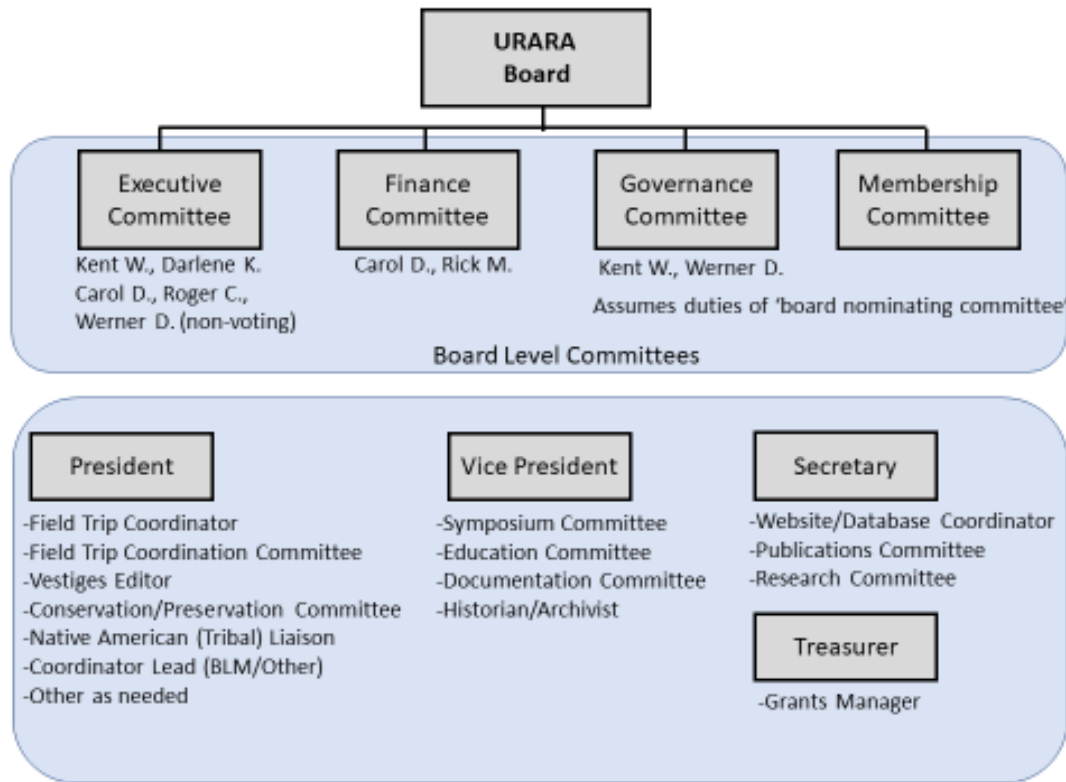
URARA Board

Executive Committee

Kent W., Darlene K. Carol D., Roger C., Werner D. (non-voting)

Finance Committee

Carol D., Rick M.

Governance Committee

Kent W., Werner D.

Assumes duties of 'board nominating committee'

Membership Committee

Board Level Committees

President

-Field Trip Coordinator
-Field Trip Coordination Committee
-Vestiges Editor
-Conservation/Preservation Committee
-Native American (Tribal) Liaison
-Coordinator Lead (BLM/Other)
-Other as needed

Vice President

-Symposium Committee
-Education Committee
-Documentation Committee
-Historian/Archivist

Secretary

-Website/Database Coordinator
-Publications Committee
-Research Committee

Treasurer

-Grants Manager